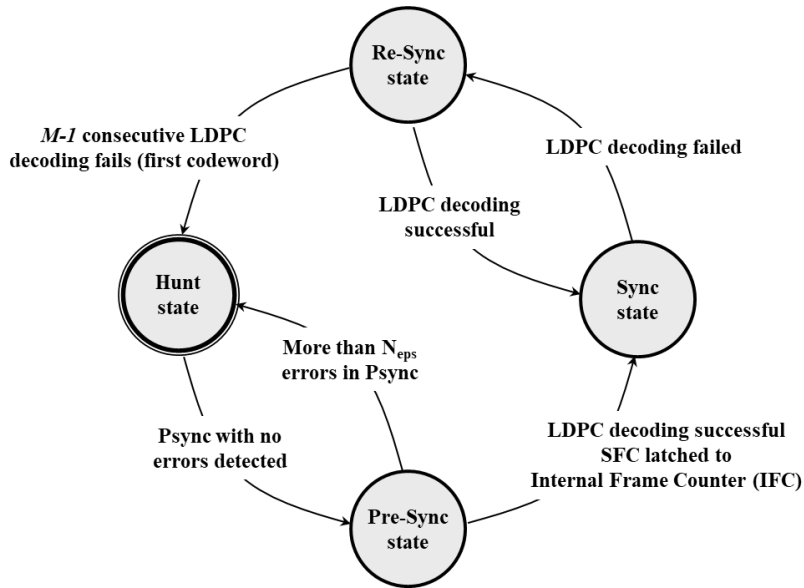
Re-Sync state

M-1 consecutive LDPC decoding fails (first codeword)

LDPC decoding failed

LDPC decoding successful

Hunt state

Sync state

More than $N_{eps}$ errors in Psync

Psync with no errors detected

LDPC decoding successful
SFC latched to
Internal Frame Counter (IFC)

Pre-Sync state